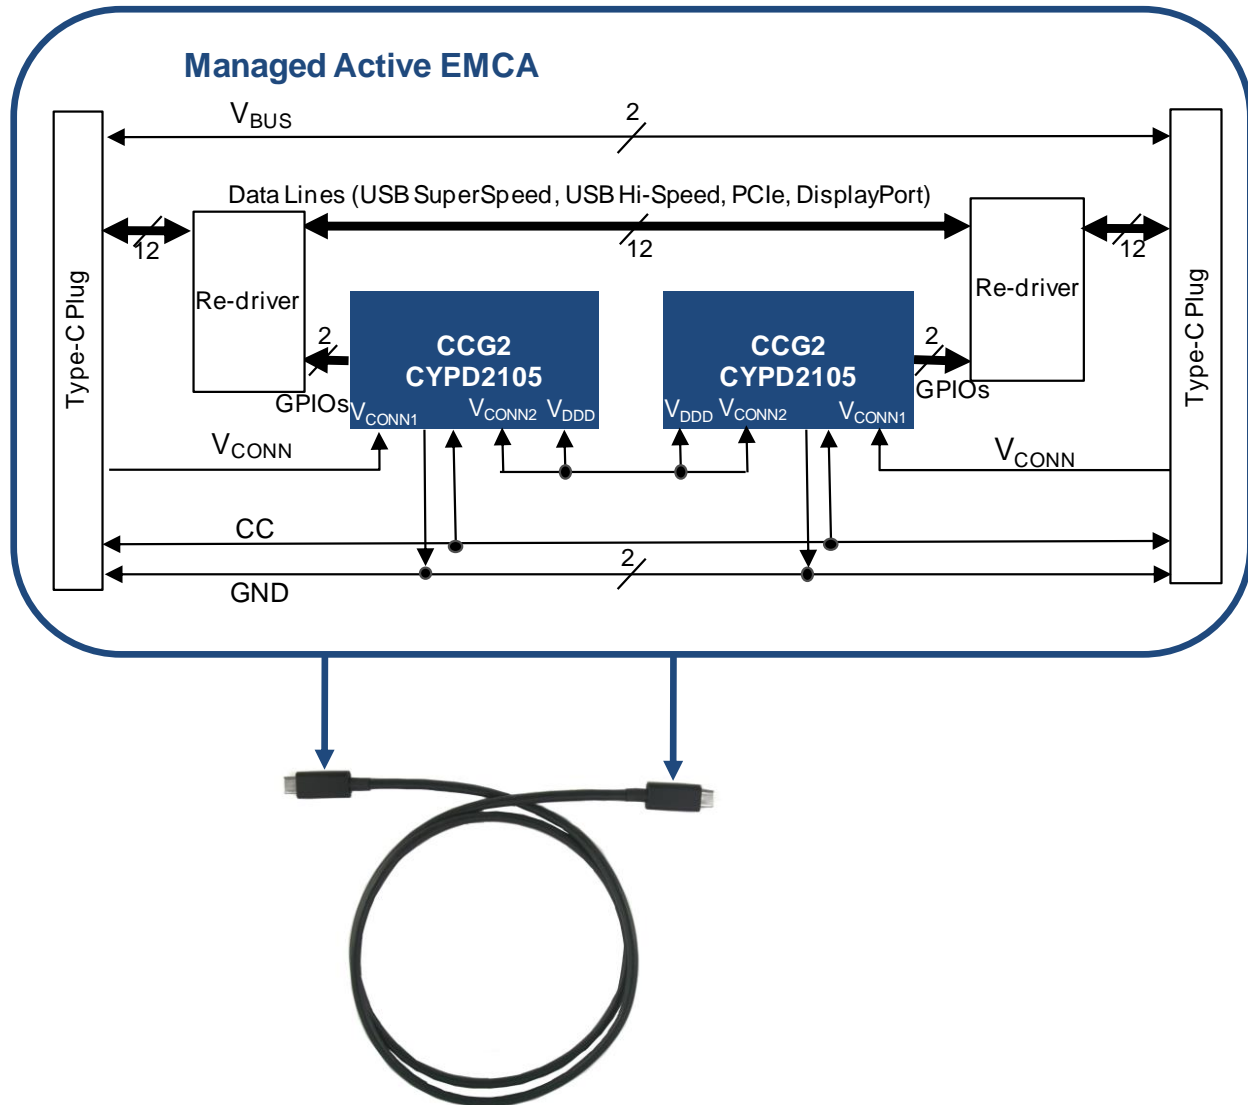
Managed Active EMCA

$V_{BUS}$

2

Data Lines (USB SuperSpeed, USB Hi-Speed, PCIe, DisplayPort)

12

12

12

Type-C Plug

Re-driver

2

GPIOs

CCG2
CYPD2105

$V_{CONN1}$ $V_{CONN2}$ $V_{DDD}$

CCG2
CYPD2105

$V_{DDD}$ $V_{CONN2}$ $V_{CONN1}$

2

GPIOs

Re-driver

Type-C Plug

$V_{CONN}$

$V_{CONN}$

CC

2

GND